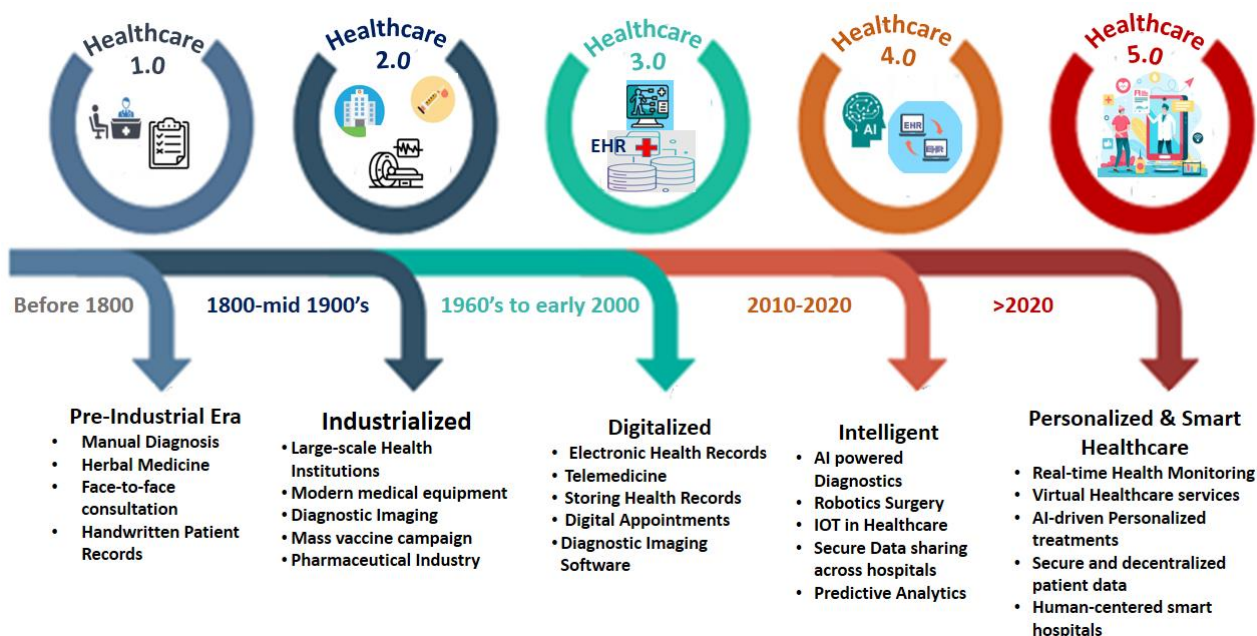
Healthcare 1.0

Healthcare 2.0

Healthcare 3.0

EHR

Healthcare 4.0

AI

EHR

EHR

Healthcare 5.0

Before 1800

1800-mid 1900's

1960's to early 2000

2010-2020

>2020

Pre-Industrial Era
- Manual Diagnosis
- Herbal Medicine
- Face-to-face consultation
- Handwritten Patient Records

Industrialized
- Large-scale Health Institutions
- Modern medical equipment
- Diagnostic Imaging
- Mass vaccine campaign
- Pharmaceutical Industry

Digitalized
- Electronic Health Records
- Telemedicine
- Storing Health Records
- Digital Appointments
- Diagnostic Imaging Software

Intelligent
- AI powered Diagnostics
- Robotics Surgery
- IOT in Healthcare
- Secure Data sharing across hospitals
- Predictive Analytics

Personalized & Smart Healthcare
- Real-time Health Monitoring
- Virtual Healthcare services
- AI-driven Personalized treatments
- Secure and decentralized patient data
- Human-centered smart hospitals